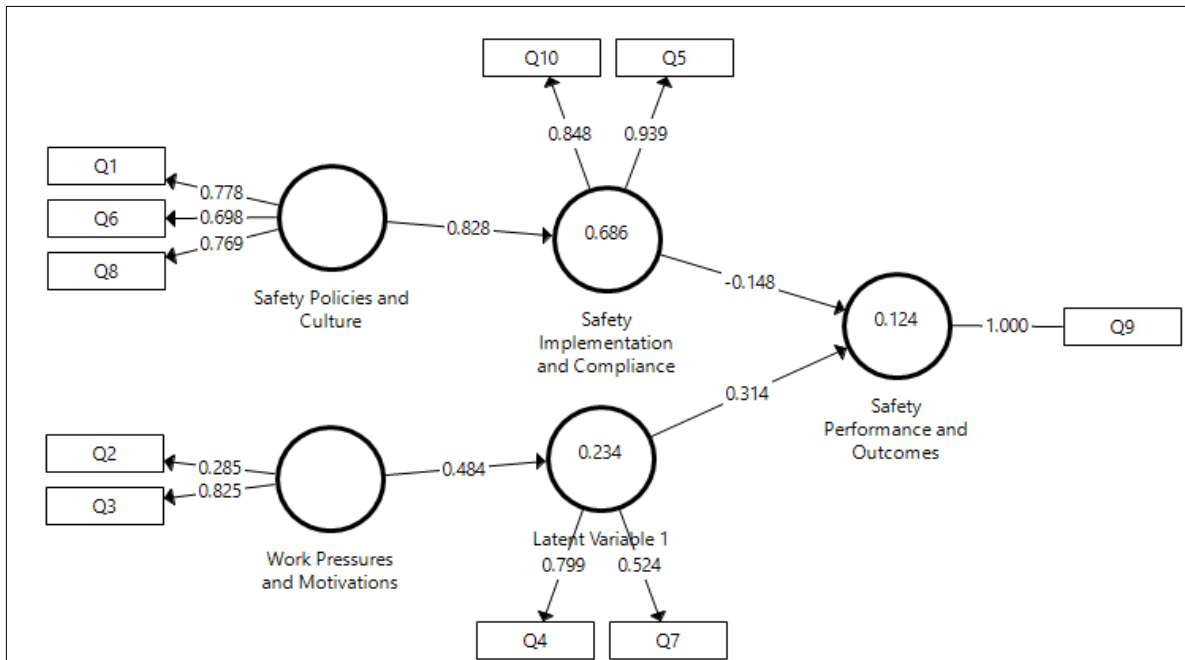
Q10
Q5
0.848
0.939
Q1
0.778
Q6
0.698
0.769
Q8
0.828
0.686
Safety Policies and Culture
-0.148
Safety Implementation and Compliance
0.124
1.000
Q9
0.314
Safety Performance and Outcomes
Q2
0.285
Q3
0.825
0.484
0.234
Latent Variable 1
0.799
0.524
Work Pressures and Motivations
Q4
Q7